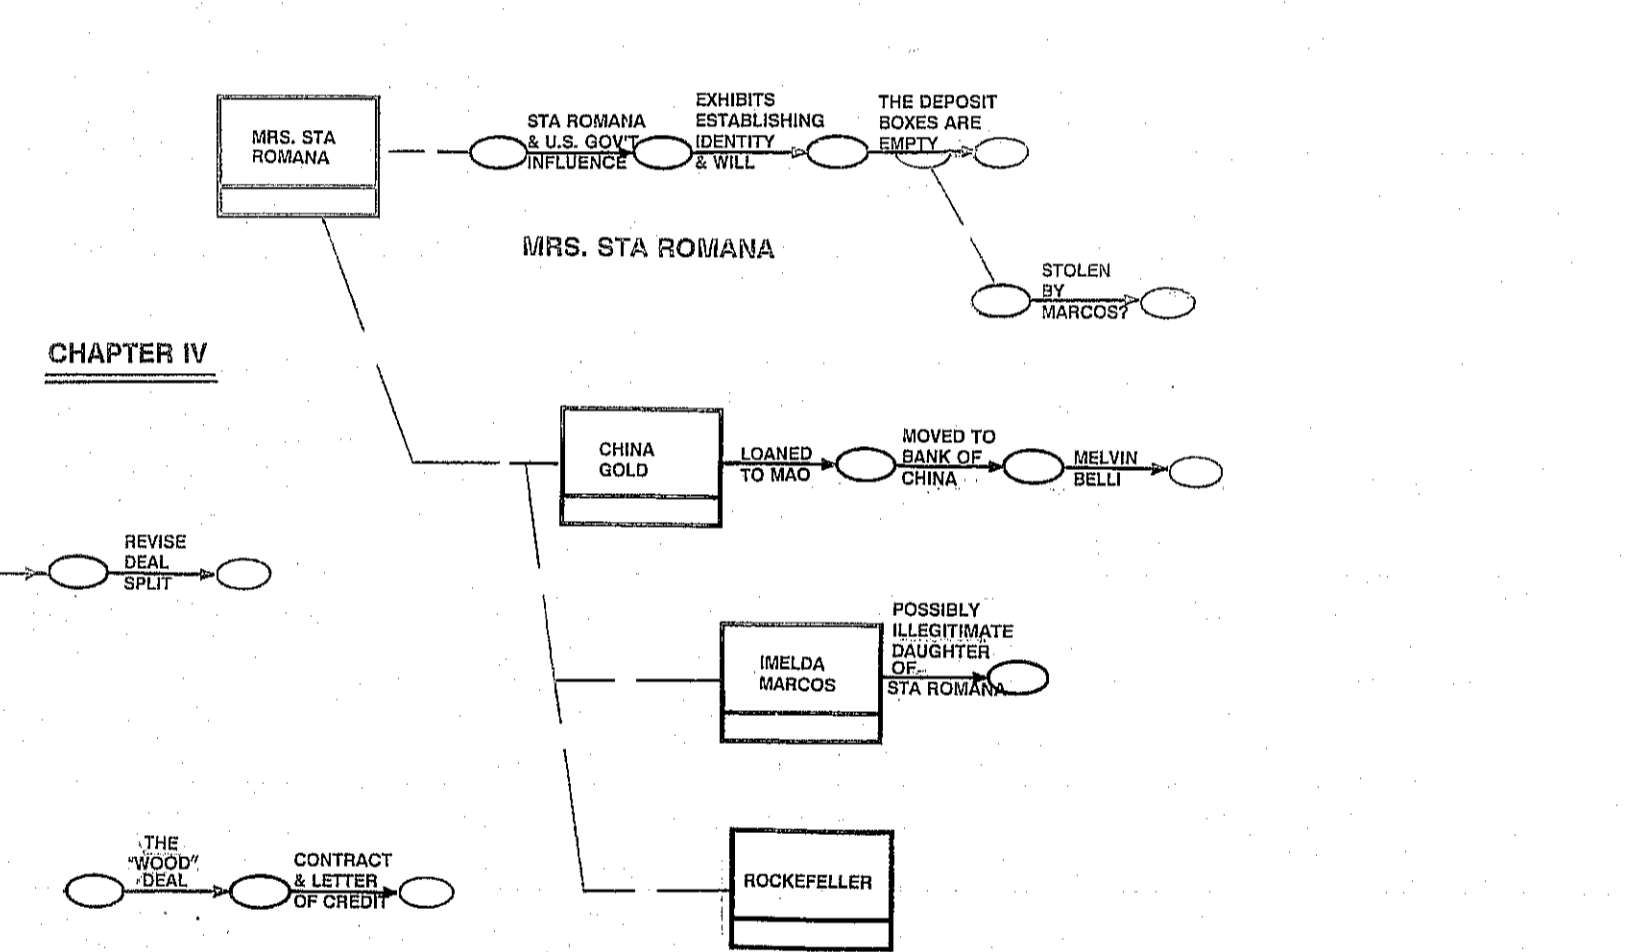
MRS. STA ROMANA

STA ROMANA & U.S. GOV'T INFLUENCE

EXHIBITS ESTABLISHING IDENTITY & WILL

THE DEPOSIT BOXES ARE EMPTY

MRS. STA ROMANA

STOLEN BY MARCOS?

CHAPTER IV

CHINA GOLD

LOANED TO MAO

MOVED TO BANK OF CHINA

MELVIN BELLI

REVISE DEAL SPLIT

IMELDA MARCOS

POSSIBLY ILLEGITIMATE DAUGHTER OF STA ROMANA

THE "WOOD" DEAL

CONTRACT & LETTER OF CREDIT

ROCKEFELLER